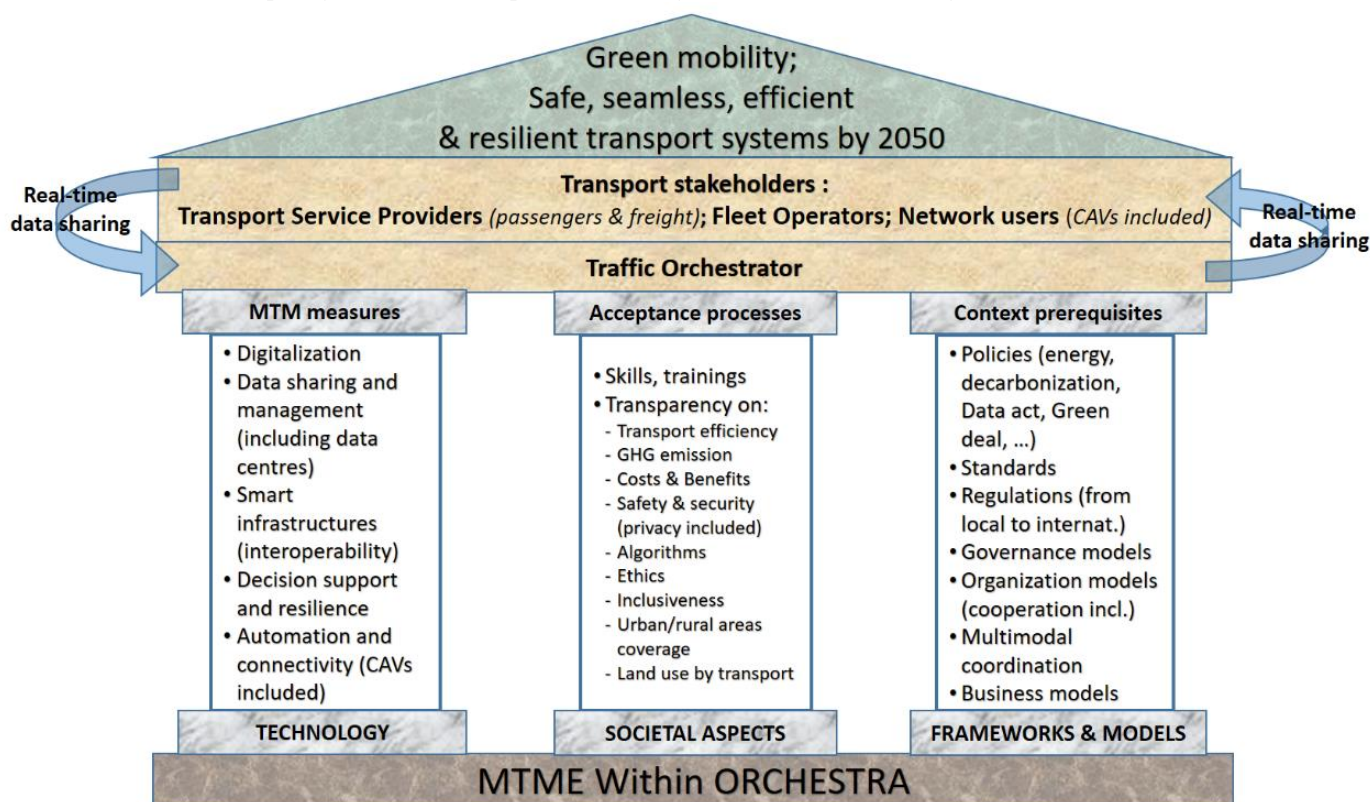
Green mobility;
Safe, seamless, efficient
& resilient transport systems by 2050

Real-time data sharing

Transport stakeholders :
Transport Service Providers *(passengers & freight)*; Fleet Operators; Network users *(CAVs included)*

Real-time data sharing

Traffic Orchestrator

MTM measures
• Digitalization
• Data sharing and management (including data centres)
• Smart infrastructures (interoperability)
• Decision support and resilience
• Automation and connectivity (CAVs included)
TECHNOLOGY

Acceptance processes
• Skills, trainings
• Transparency on:
- Transport efficiency
- GHG emission
- Costs & Benefits
- Safety & security (privacy included)
- Algorithms
- Ethics
- Inclusiveness
- Urban/rural areas coverage
- Land use by transport
SOCIETAL ASPECTS

Context prerequisites
• Policies (energy, decarbonization, Data act, Green deal, …)
• Standards
• Regulations (from local to internat.)
• Governance models
• Organization models (cooperation incl.)
• Multimodal coordination
• Business models
FRAMEWORKS & MODELS

MTME Within ORCHESTRA